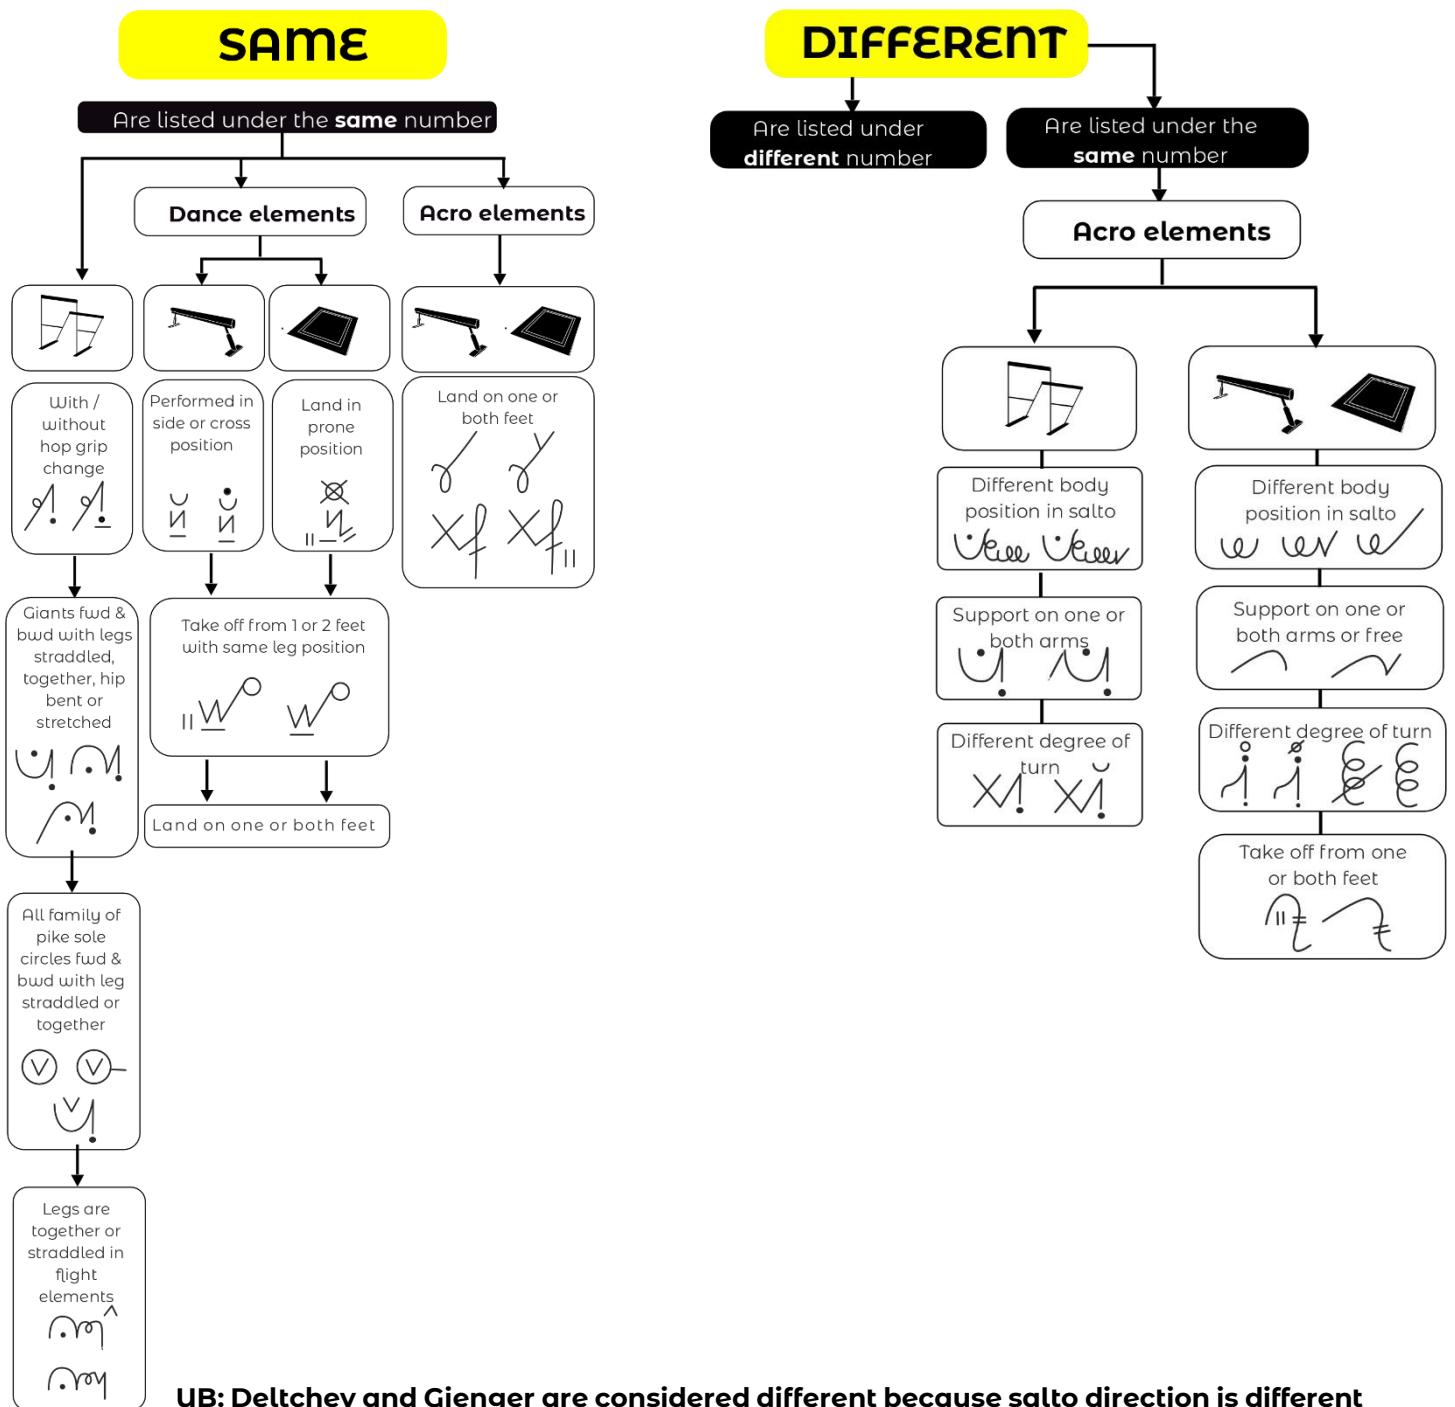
SAME

Are listed under the **same** number

Dance elements

Acro elements

With / without hop grip change

Performed in side or cross position

Land in prone position

Land on one or both feet

Giants fwd & bwd with legs straddled, together, hip bent or stretched

Take off from 1 or 2 feet with same leg position

Land on one or both feet

All family of pike sole circles fwd & bwd with leg straddled or together

Legs are together or straddled in flight elements

DIFFERENT

Are listed under **different** number

Are listed under the **same** number

Acro elements

Different body position in salto

Different body position in salto

Support on one or both arms

Support on one or both arms or free

Different degree of turn

Different degree of turn

Take off from one or both feet

UB: Deltchev and Gienger are considered different because salto direction is different